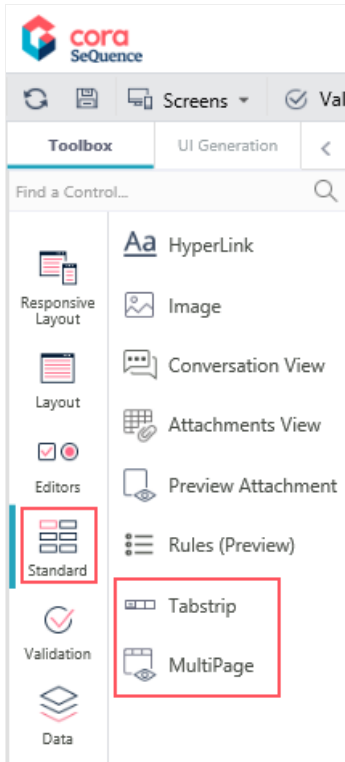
cora SeQuence

Screens Val

Toolbox UI Generation

Find a Control...

Responsive Layout

Layout

Editors

Standard

Validation

Data

Aa HyperLink

Image

Conversation View

Attachments View

Preview Attachment

Rules (Preview)

Tabstrip

MultiPage